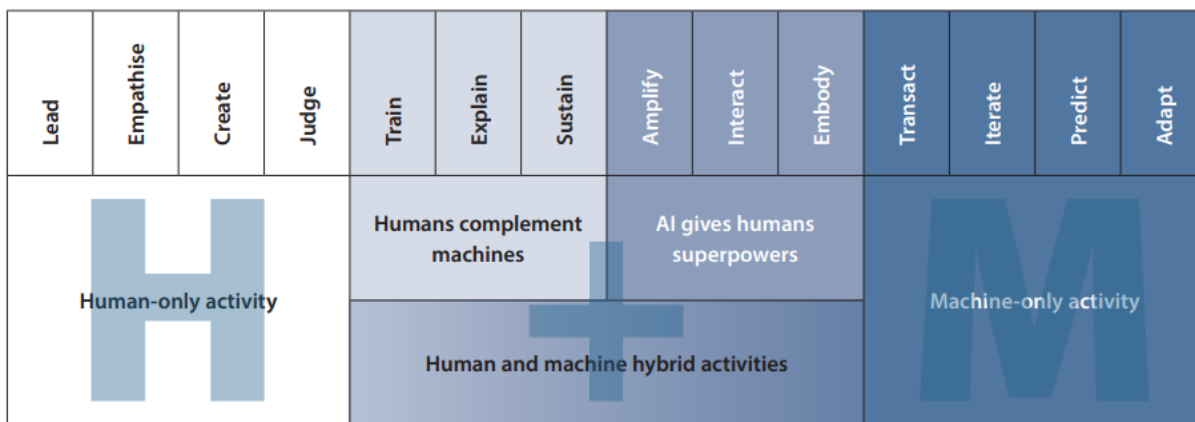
| Lead | Empathise | Create | Judge | Train | Explain | Sustain | Amplify | Interact | Embody | Transact | Iterate | Predict | Adapt |
|---|---|---|---|---|---|---|---|---|---|---|---|---|---|

H

Human-only activity

Humans complement machines

AI gives humans superpowers

+

Human and machine hybrid activities

M

Machine-only activity